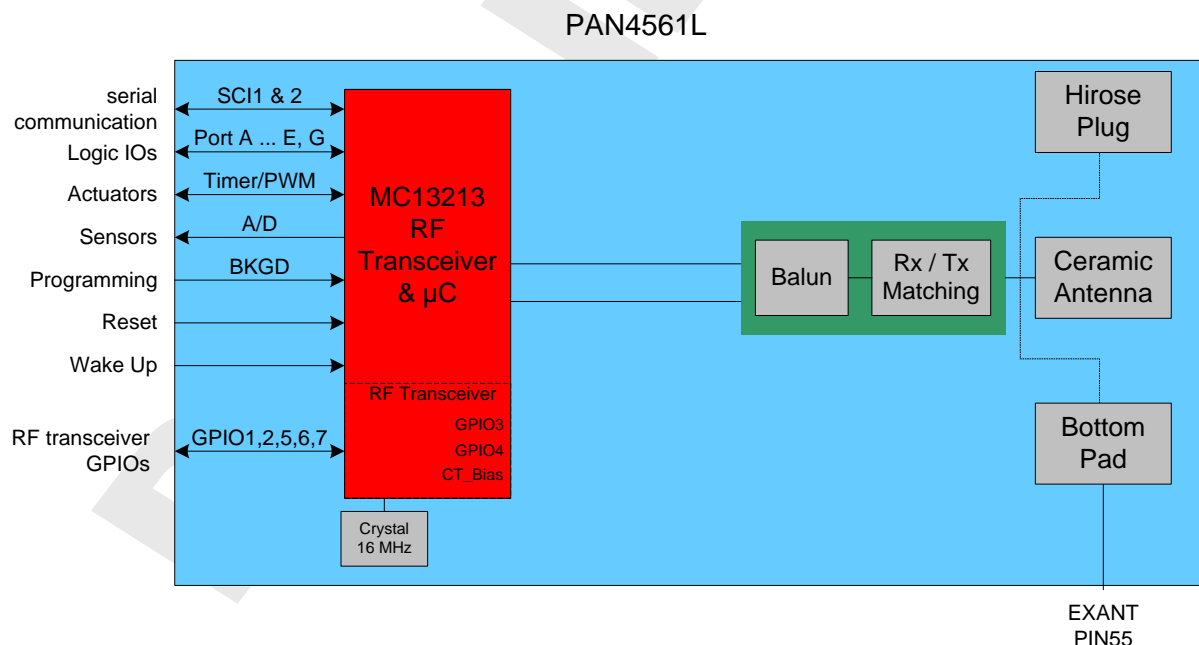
PAN4561L

serial communication
Logic IOs
Actuators
Sensors
Programming
Reset
Wake Up
RF transceiver GPIOs

SCI1 & 2
Port A ... E, G
Timer/PWM
A/D
BKGD
GPIO1,2,5,6,7

MC13213 RF Transceiver & µC

RF Transceiver
GPIO3
GPIO4
CT_Bias

Crystal 16 MHz

Balun
Rx / Tx Matching

Hirose Plug
Ceramic Antenna
Bottom Pad

EXANT PIN55